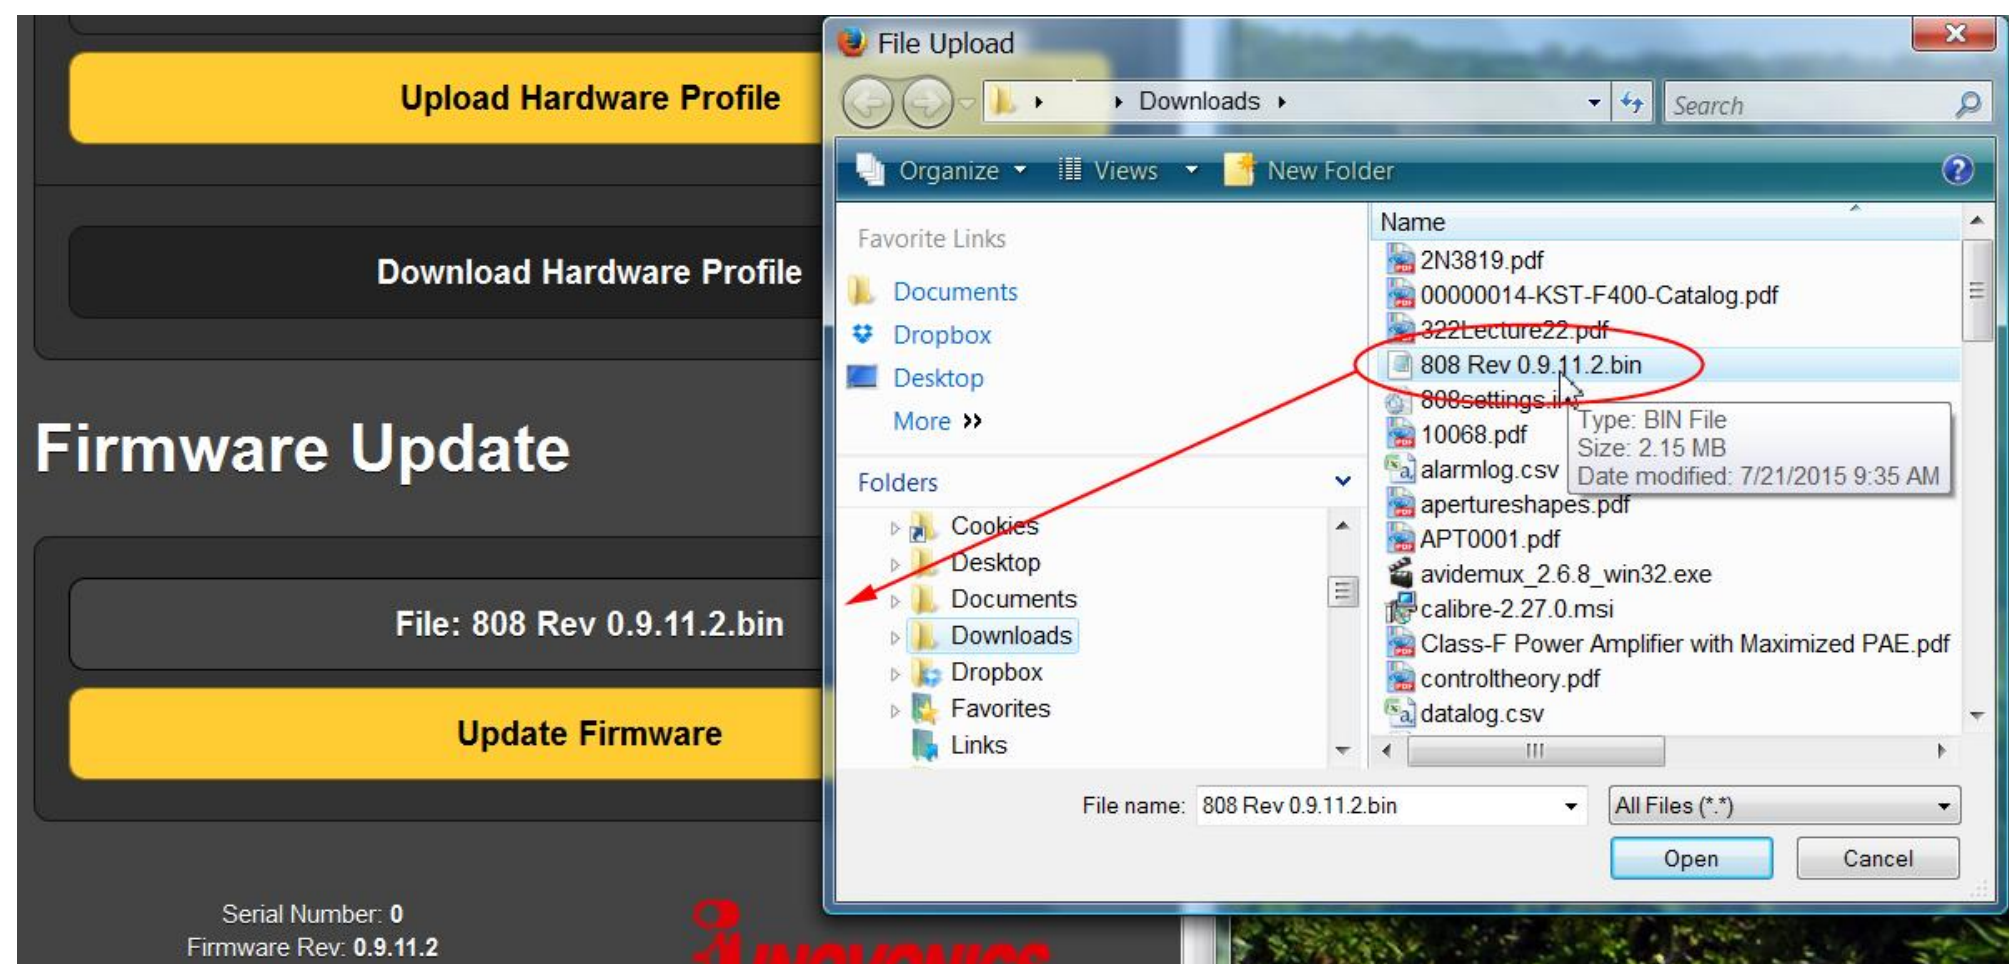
Upload Hardware Profile

Download Hardware Profile

Firmware Update

File: 808 Rev 0.9.11.2.bin

Update Firmware

Serial Number: **0**
Firmware Rev: **0.9.11.2**

File Upload

Downloads

Search

Organize Views New Folder

Favorite Links
Documents
Dropbox
Desktop
More »

Folders
Cookies
Desktop
Documents
Downloads
Dropbox
Favorites
Links

Name
2N3819.pdf
00000014-KST-F400-Catalog.pdf
322Lecture22.pdf
808 Rev 0.9.11.2.bin
808settings.i
10068.pdf
alarmlog.csv
apertureshapes.pdf
APT0001.pdf
avidemux_2.6.8_win32.exe
calibre-2.27.0.msi
Class-F Power Amplifier with Maximized PAE.pdf
controltheory.pdf
datalog.csv

Type: BIN File
Size: 2.15 MB
Date modified: 7/21/2015 9:35 AM

File name: 808 Rev 0.9.11.2.bin
All Files (*.*)
Open
Cancel